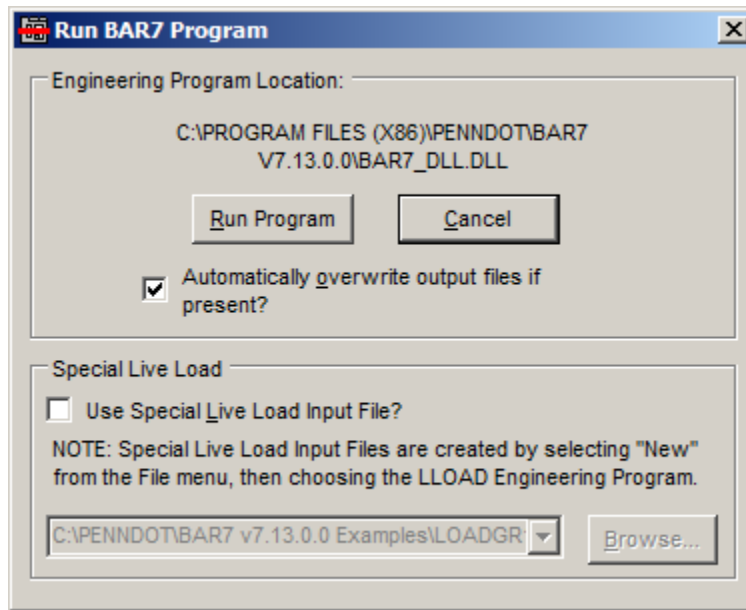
Run BAR7 Program

Engineering Program Location:

C:\PROGRAM FILES (X86)\PENNDOT\BAR7 V7.13.0.0\BAR7_DLL.DLL

Run Program

Cancel

Automatically overwrite output files if present?

Special Live Load

Use Special Live Load Input File?

NOTE: Special Live Load Input Files are created by selecting "New" from the File menu, then choosing the LLOAD Engineering Program.

C:\PENNDOT\BAR7 v7.13.0.0 Examples\LOADGR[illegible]

Browse...